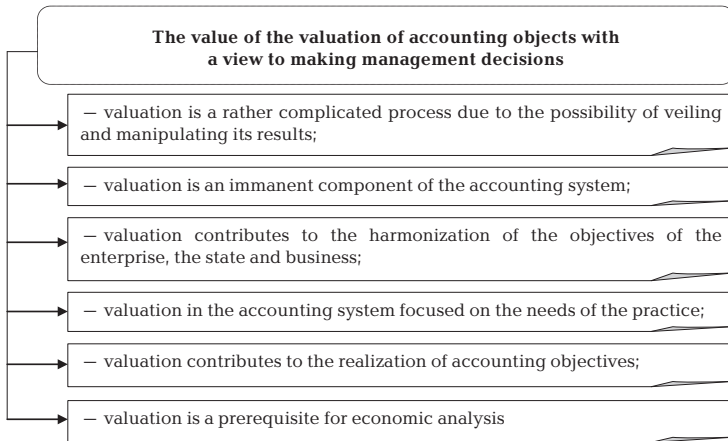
The value of the valuation of accounting objects with a view to making management decisions

– valuation is a rather complicated process due to the possibility of veiling and manipulating its results;

– valuation is an immanent component of the accounting system;

– valuation contributes to the harmonization of the objectives of the enterprise, the state and business;

– valuation in the accounting system focused on the needs of the practice;

– valuation contributes to the realization of accounting objectives;

– valuation is a prerequisite for economic analysis